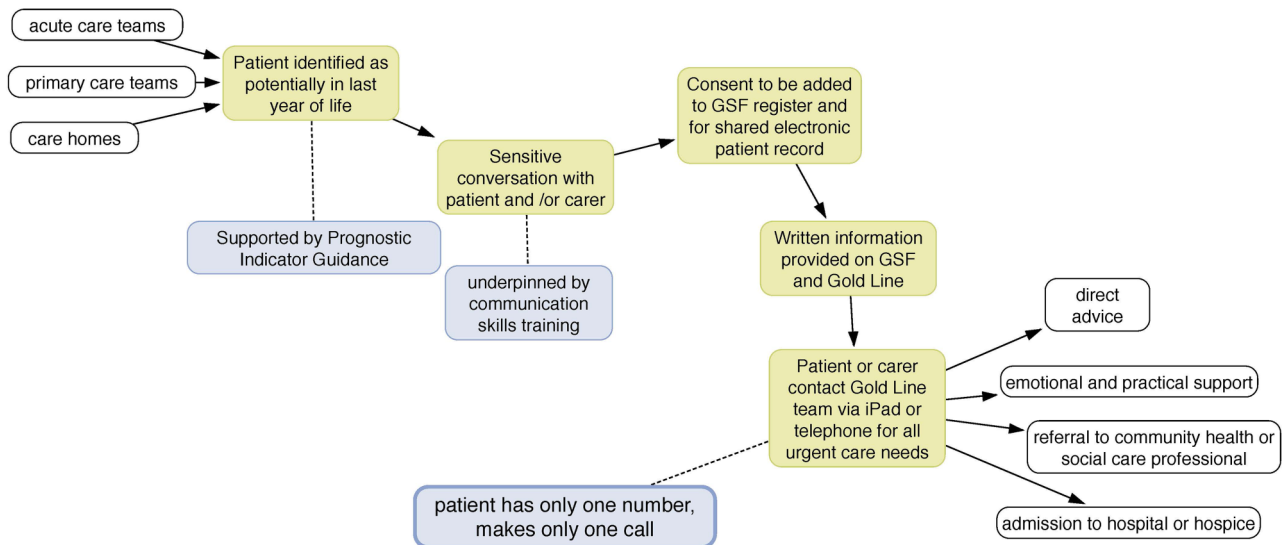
acute care teams

primary care teams

care homes

Patient identified as potentially in last year of life

Supported by Prognostic Indicator Guidance

Sensitive conversation with patient and /or carer

underpinned by communication skills training

Consent to be added to GSF register and for shared electronic patient record

Written information provided on GSF and Gold Line

Patient or carer contact Gold Line team via iPad or telephone for all urgent care needs

patient has only one number, makes only one call

direct advice

emotional and practical support

referral to community health or social care professional

admission to hospital or hospice